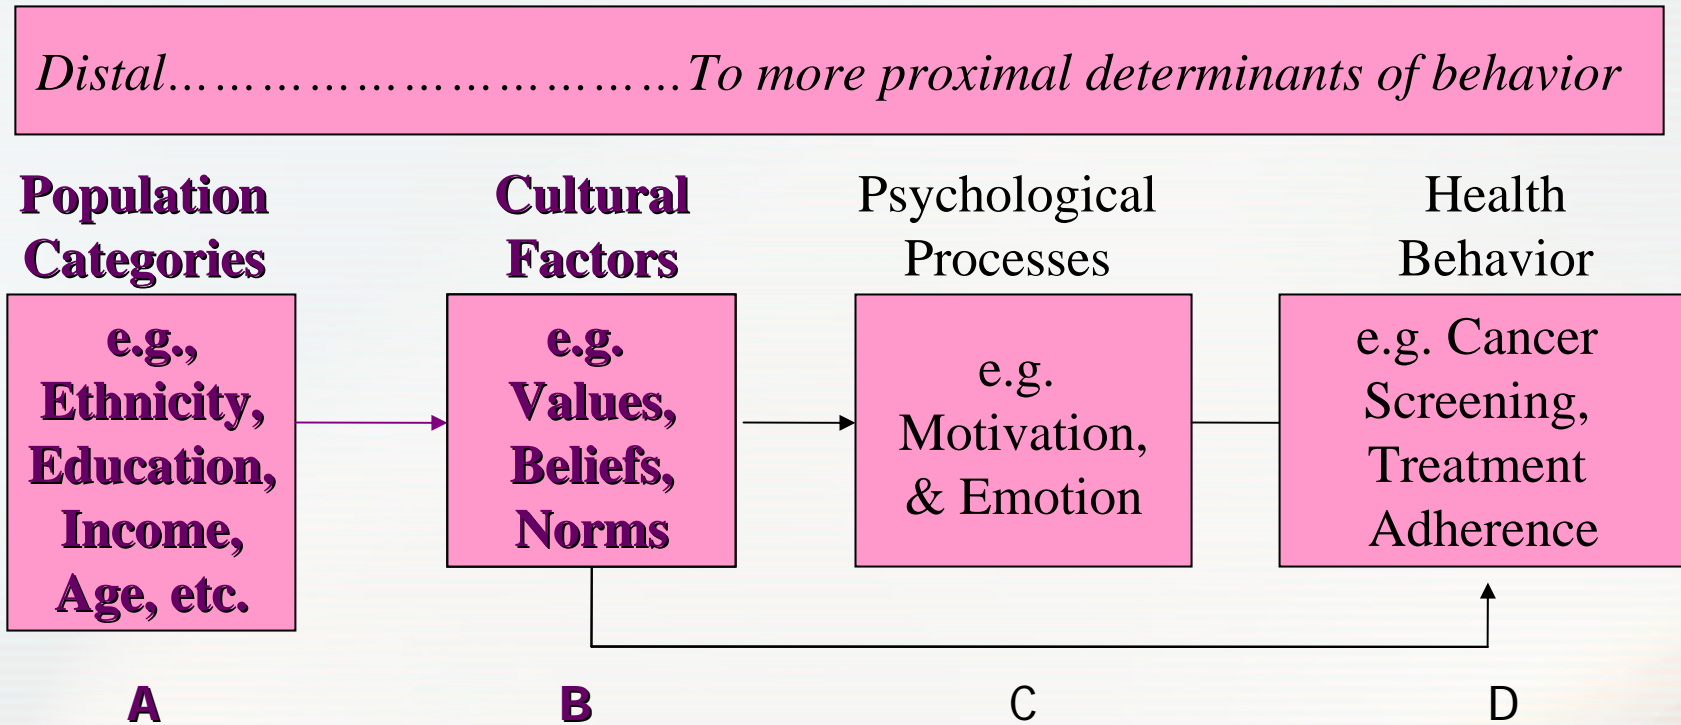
Distal……………………………To more proximal determinants of behavior

Population Categories

e.g., Ethnicity, Education, Income, Age, etc.

A

Cultural Factors

e.g. Values, Beliefs, Norms

B

Psychological Processes

e.g. Motivation, & Emotion

C

Health Behavior

e.g. Cancer Screening, Treatment Adherence

D